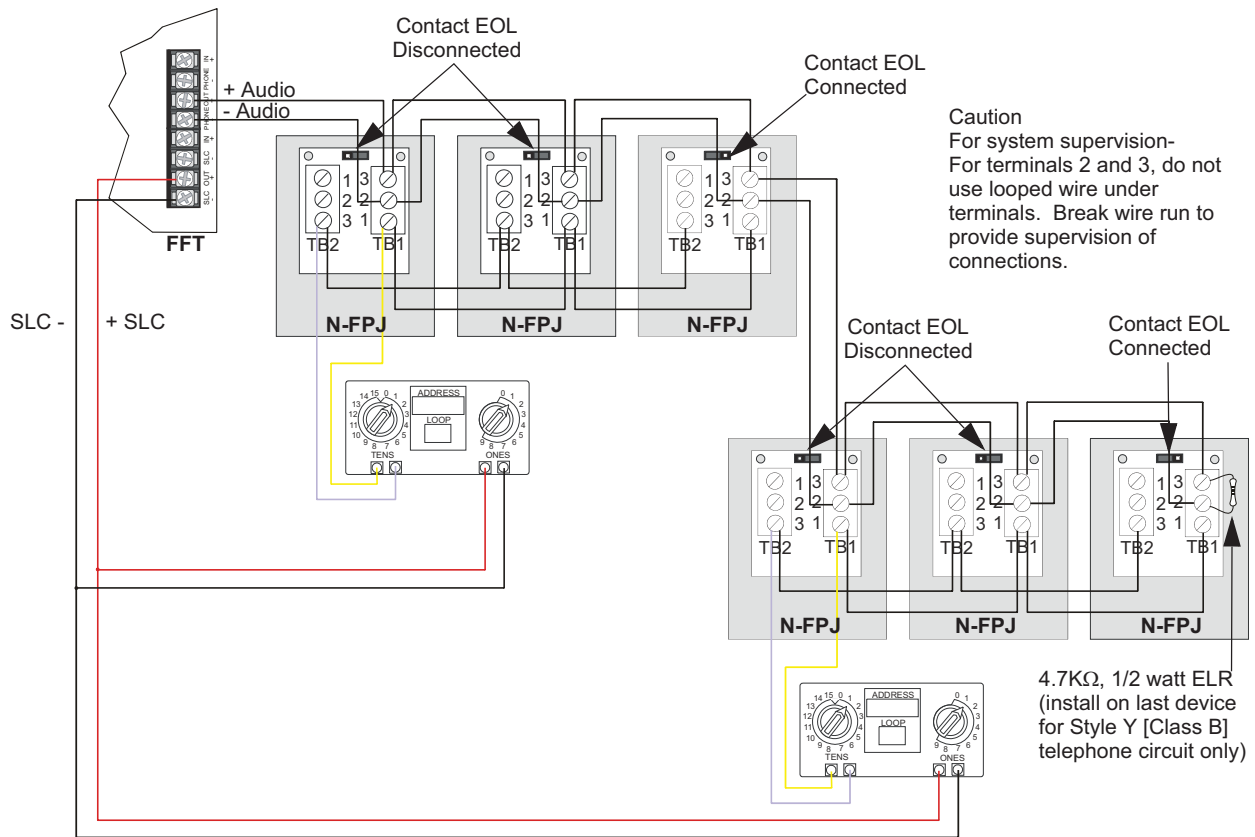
Contact EOL Disconnected

Contact EOL Connected

+ Audio
- Audio

IN PHONE OUT PHONE IN SLC OUT SLC

FFT

Caution
For system supervision-
For terminals 2 and 3, do not use looped wire under terminals. Break wire run to provide supervision of connections.

1 3
2 2
3 1
TB2 TB1

1 3
2 2
3 1
TB2 TB1

1 3
2 2
3 1
TB2 TB1

N-FPJ N-FPJ N-FPJ

SLC -
+ SLC

Contact EOL Disconnected

Contact EOL Connected

ADDRESS
LOOP
14 15 0 1 2 3 4 5 6 7 8 9 10 11 12 13
0 1 2 3 4 5 6 7 8 9
TENS ONES

1 3
2 2
3 1
TB2 TB1

1 3
2 2
3 1
TB2 TB1

1 3
2 2
3 1
TB2 TB1

N-FPJ N-FPJ N-FPJ

ADDRESS
LOOP
14 15 0 1 2 3 4 5 6 7 8 9 10 11 12 13
0 1 2 3 4 5 6 7 8 9
TENS ONES

4.7K$\Omega$, 1/2 watt ELR (install on last device for Style Y [Class B] telephone circuit only)